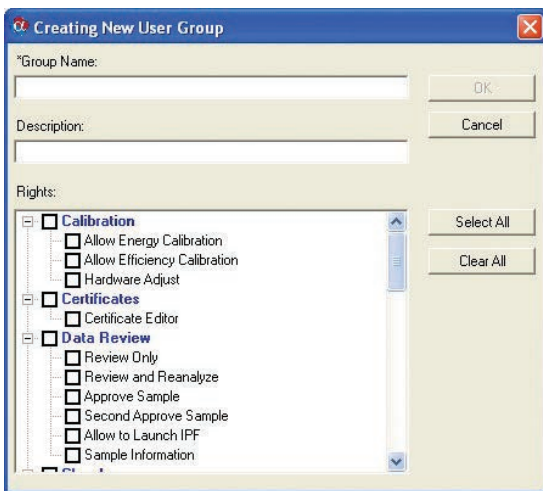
Creating New User Group

*Group Name:

OK

Description:

Cancel

Rights:

Calibration
Allow Energy Calibration
Allow Efficiency Calibration
Hardware Adjust
Certificates
Certificate Editor
Data Review
Review Only
Review and Reanalyze
Approve Sample
Second Approve Sample
Allow to Launch IPF
Sample Information
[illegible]

Select All

Clear All